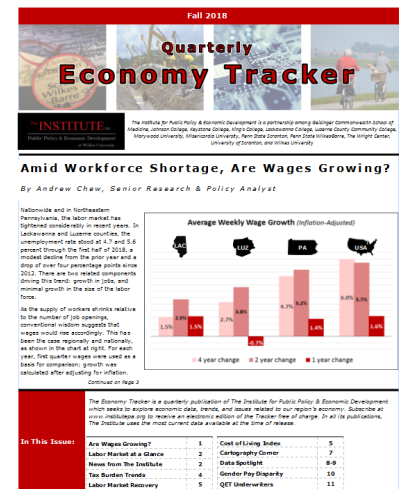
Fall 2018

Quarterly

Economy Tracker

Wilkes Barre

THE INSTITUTE for Public Policy & Economic Development at Wilkes University

The Institute for Public Policy & Economic Development is a partnership among Geisinger Commonwealth School of Medicine, Johnson College, Keystone College, King's College, Lackawanna College, Luzerne County Community College, Marywood University, Misericordia University, Penn State Scranton, Penn State Wilkes-Barre, The Wright Center, University of Scranton, and Wilkes University

Amid Workforce Shortage, Are Wages Growing?

By Andrew Chew, Senior Research & Policy Analyst

Nationwide and in Northeastern Pennsylvania, the labor market has tightened considerably in recent years. In Lackawanna and Luzerne counties, the unemployment rate stood at 4.7 and 5.6 percent through the first half of 2018, a modest decline from the prior year and a drop of over four percentage points since 2012. There are two related components driving this trend: growth in jobs, and minimal growth in the size of the labor force.

As the supply of workers shrinks relative to the number of job openings, conventional wisdom suggests that wages would rise accordingly. This has been the case regionally and nationally, as shown in the chart at right. For each year, first quarter wages were used as a basis for comparison; growth was calculated after adjusting for inflation.

Continued on Page 3

Average Weekly Wage Growth (Inflation-Adjusted)

LAC | LUZ | PA | USA

| | LAC | LUZ | PA | USA |
|---|---|---|---|---|
| 4 year change | 1.5% | 2.7% | 4.7% | 6.0% |
| 2 year change | 2.6% | 4.0% | 5.2% | 5.7% |
| 1 year change | 1.5% | -0.7% | 1.4% | 1.6% |

4 year change   2 year change   1 year change

The Economy Tracker is a quarterly publication of The Institute for Public Policy & Economic Development which seeks to explore economic data, trends, and issues related to our region's economy. Subscribe at www.institutepa.org to receive an electronic edition of the Tracker free of charge. As in all its publications, The Institute uses the most current data available at the time of release.

In This Issue:

| | | | |
|---|---|---|---|
| Are Wages Growing? | 1 | Cost of Living Index | 5 |
| Labor Market at a Glance | 2 | Cartography Corner | 7 |
| News from The Institute | 2 | Data Spotlight | 8-9 |
| Tax Burden Trends | 4 | Gender Pay Disparity | 10 |
| Labor Market Recovery | 5 | QET Underwriters | 11 |